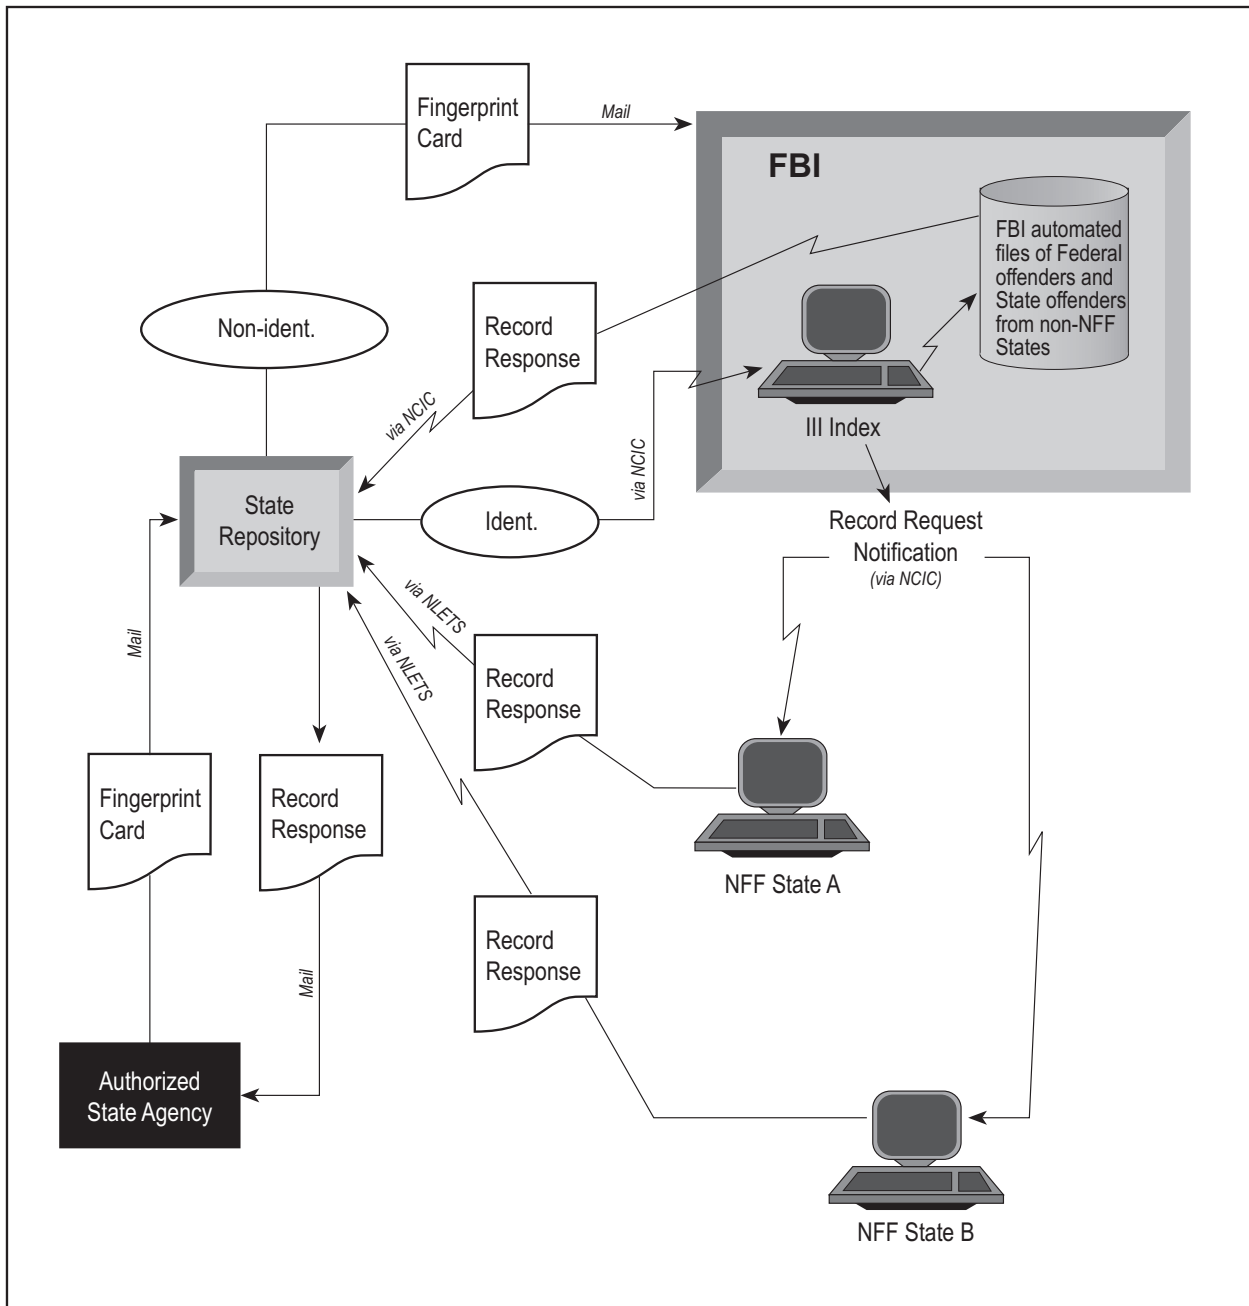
Fingerprint Card

Mail

FBI

FBI automated files of Federal offenders and State offenders from non-NFF States

Non-ident.

Record Response

via NCIC

via NCIC

III Index

State Repository

Ident.

Record Request Notification
(via NCIC)

via NLETS

via NLETS

Record Response

Mail

Fingerprint Card

Record Response

NFF State A

Record Response

Mail

Authorized State Agency

NFF State B